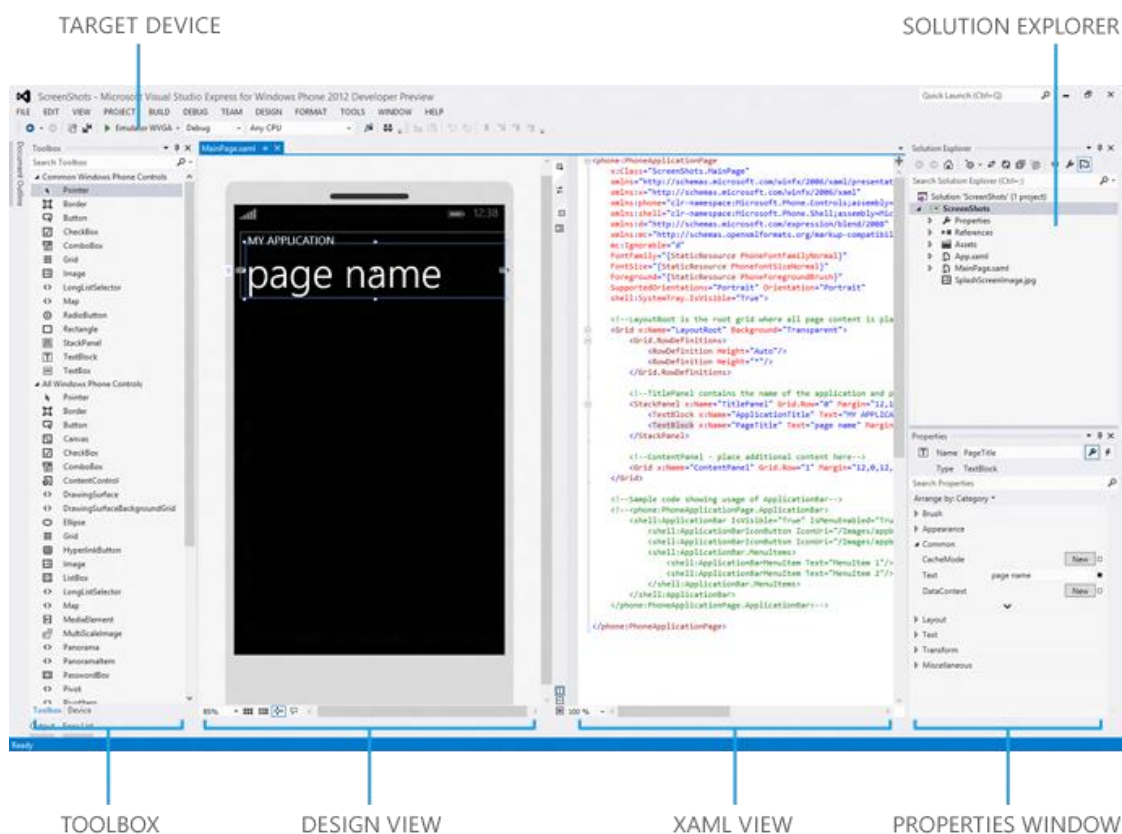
TARGET DEVICE

SOLUTION EXPLORER

ScreenShots - Microsoft Visual Studio Express for Windows Phone 2012 Developer Preview

Quick Launch (Ctrl+Q)

FILE EDIT VIEW PROJECT BUILD DEBUG TEAM DESIGN FORMAT TOOLS WINDOW HELP

Emulator WVGA - Debug - Any CPU

Toolbox

Search Toolbox

▲ Common Windows Phone Controls

Pointer
Border
Button
CheckBox
ComboBox
Grid
Image
LongListSelector
Map
RadioButton
Rectangle
StackPanel
TextBlock
TextBox

▲ All Windows Phone Controls

Pointer
Border
Button
Canvas
CheckBox
ComboBox
ContentControl
DrawingSurface
DrawingSurfaceBackgroundGrid
Ellipse
Grid
HyperlinkButton
Image
ListBox
LongListSelector
Map
MediaElement
MultiScaleImage
Panorama
PanoramaItem
PasswordBox
Pivot

Toolbox Device

Document Outline

MainPage.xaml

12:38

MY APPLICATION

page name

85%

<phone:PhoneApplicationPage
x:Class="ScreenShots.MainPage"
xmlns="http://schemas.microsoft.com/winfx/2006/xaml/presentat
xmlns:x="http://schemas.microsoft.com/winfx/2006/xaml"
xmlns:phone="clr-namespace:Microsoft.Phone.Controls;assembly=
xmlns:shell="clr-namespace:Microsoft.Phone.Shell;assembly=Mic
xmlns:d="http://schemas.microsoft.com/expression/blend/2008"
xmlns:mc="http://schemas.openxmlformats.org/markup-compatibil
mc:Ignorable="d"
FontFamily="{StaticResource PhoneFontFamilyNormal}"
FontSize="{StaticResource PhoneFontSizeNormal}"
Foreground="{StaticResource PhoneForegroundBrush}"
SupportedOrientations="Portrait" Orientation="Portrait"
shell:SystemTray.IsVisible="True">

<!--LayoutRoot is the root grid where all page content is pla
<Grid x:Name="LayoutRoot" Background="Transparent">
<Grid.RowDefinitions>
<RowDefinition Height="Auto"/>
<RowDefinition Height="*"/>
</Grid.RowDefinitions>

<!--TitlePanel contains the name of the application and p
<StackPanel x:Name="TitlePanel" Grid.Row="0" Margin="12,1
<TextBlock x:Name="ApplicationTitle" Text="MY APPLICA
<TextBlock x:Name="PageTitle" Text="page name" Margin
</StackPanel>

<!--ContentPanel - place additional content here-->
<Grid x:Name="ContentPanel" Grid.Row="1" Margin="12,0,12,
</Grid>

<!--Sample code showing usage of ApplicationBar-->
<!--<phone:PhoneApplicationPage.ApplicationBar>
<shell:ApplicationBar IsVisible="True" IsMenuEnabled="Tru
<shell:ApplicationBarIconButton IconUri="/Images/appb
<shell:ApplicationBarIconButton IconUri="/Images/appb
<shell:ApplicationBar.MenuItems>
<shell:ApplicationBarMenuItem Text="MenuItem 1"/>
<shell:ApplicationBarMenuItem Text="MenuItem 2"/>
</shell:ApplicationBar.MenuItems>
</shell:ApplicationBar>
</phone:PhoneApplicationPage.ApplicationBar>-->

</phone:PhoneApplicationPage>

100 %

Solution Explorer

Search Solution Explorer (Ctrl+;)

Solution 'ScreenShots' (1 project)
ScreenShots
Properties
References
Assets
App.xaml
MainPage.xaml
SplashScreenImage.jpg

Properties

Name PageTitle
Type TextBlock

Search Properties

Arrange by: Category

Brush
Appearance
Common
CacheMode New
Text page name
DataContext New
Layout
Text
Transform
Miscellaneous

Ready

TOOLBOX

DESIGN VIEW

XAML VIEW

PROPERTIES WINDOW